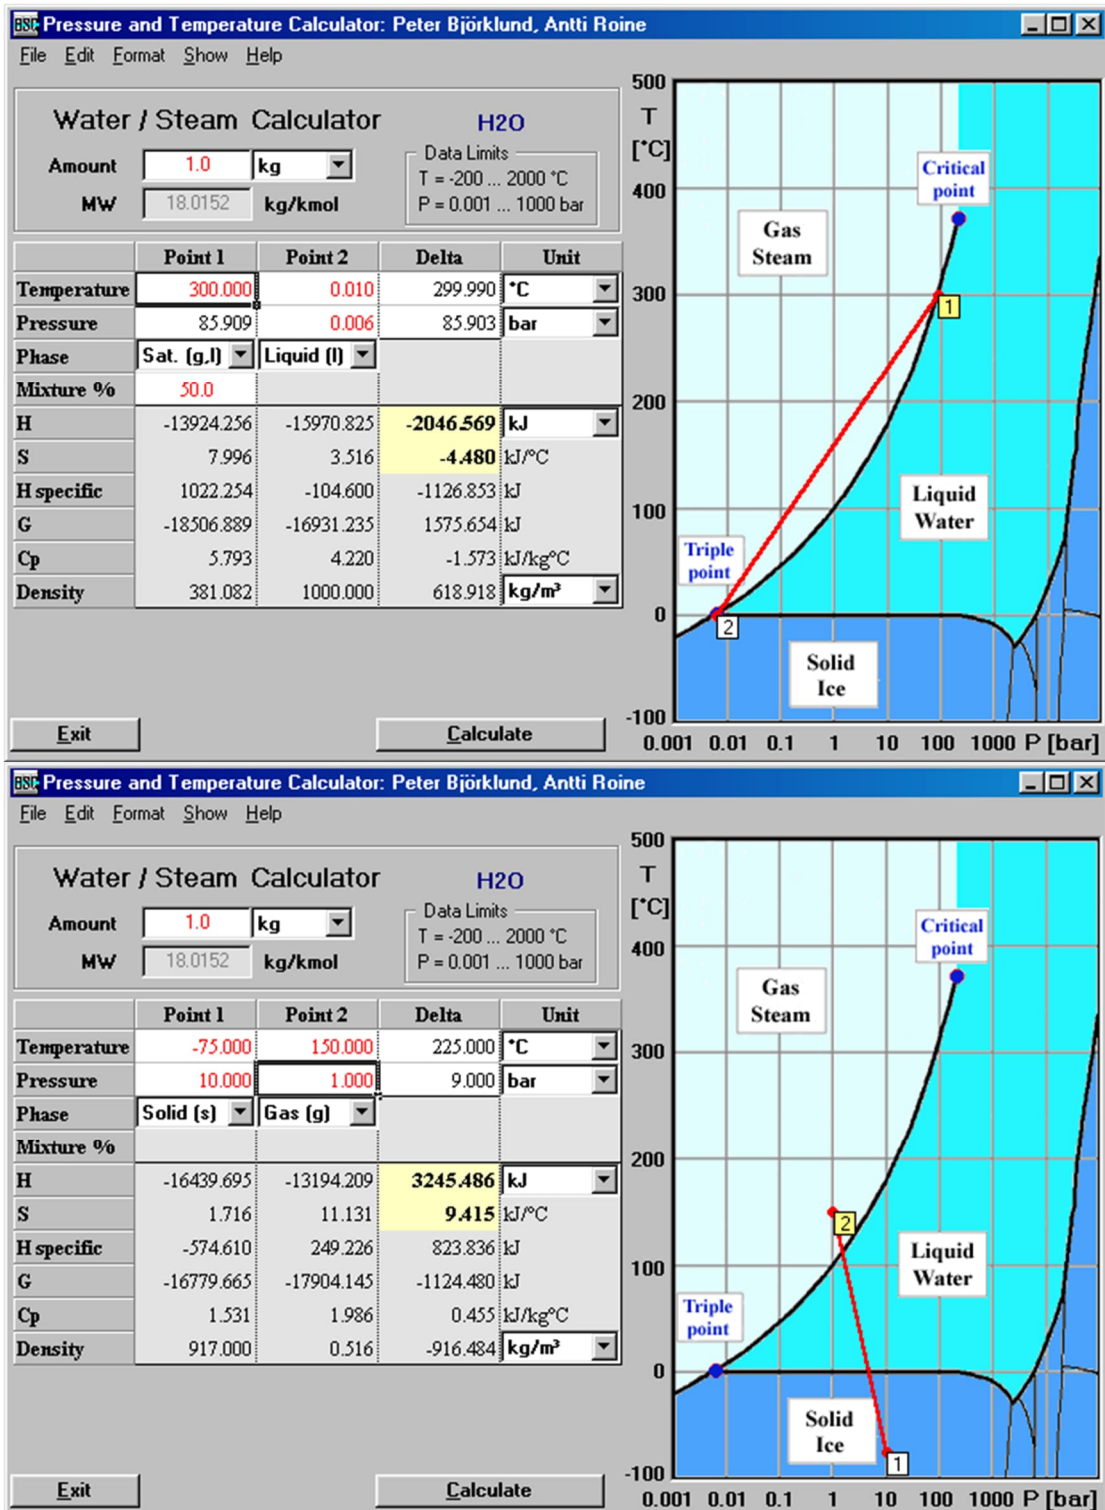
HSC Pressure and Temperature Calculator: Peter Björklund, Antti Roine

File Edit Format Show Help

Water / Steam Calculator H2O

Amount 1.0 kg

MW 18.0152 kg/kmol

Data Limits
T = -200 ... 2000 °C
P = 0.001 ... 1000 bar

| | Point 1 | Point 2 | Delta | Unit |
|---|---|---|---|---|
| Temperature | 300.000 | 0.010 | 299.990 | °C |
| Pressure | 85.909 | 0.006 | 85.903 | bar |
| Phase | Sat. (g,l) | Liquid (l) | | |
| Mixture % | 50.0 | | | |
| H | -13924.256 | -15970.825 | -2046.569 | kJ |
| S | 7.996 | 3.516 | -4.480 | kJ/°C |
| H specific | 1022.254 | -104.600 | -1126.853 | kJ |
| G | -18506.889 | -16931.235 | 1575.654 | kJ |
| Cp | 5.793 | 4.220 | -1.573 | kJ/kg°C |
| Density | 381.082 | 1000.000 | 618.918 | kg/m³ |

Exit Calculate

500 T [°C] 400 300 200 100 0 -100

Critical point
Gas Steam
1
Liquid Water
Triple point
2
Solid Ice

0.001 0.01 0.1 1 10 100 1000 P [bar]

HSC Pressure and Temperature Calculator: Peter Björklund, Antti Roine

File Edit Format Show Help

Water / Steam Calculator H2O

Amount 1.0 kg

MW 18.0152 kg/kmol

Data Limits
T = -200 ... 2000 °C
P = 0.001 ... 1000 bar

| | Point 1 | Point 2 | Delta | Unit |
|---|---|---|---|---|
| Temperature | -75.000 | 150.000 | 225.000 | °C |
| Pressure | 10.000 | 1.000 | 9.000 | bar |
| Phase | Solid (s) | Gas (g) | | |
| Mixture % | | | | |
| H | -16439.695 | -13194.209 | 3245.486 | kJ |
| S | 1.716 | 11.131 | 9.415 | kJ/°C |
| H specific | -574.610 | 249.226 | 823.836 | kJ |
| G | -16779.665 | -17904.145 | -1124.480 | kJ |
| Cp | 1.531 | 1.986 | 0.455 | kJ/kg°C |
| Density | 917.000 | 0.516 | -916.484 | kg/m³ |

Exit Calculate

500 T [°C] 400 300 200 100 0 -100

Critical point
Gas Steam
2
Liquid Water
Triple point
Solid Ice
1

0.001 0.01 0.1 1 10 100 1000 P [bar]